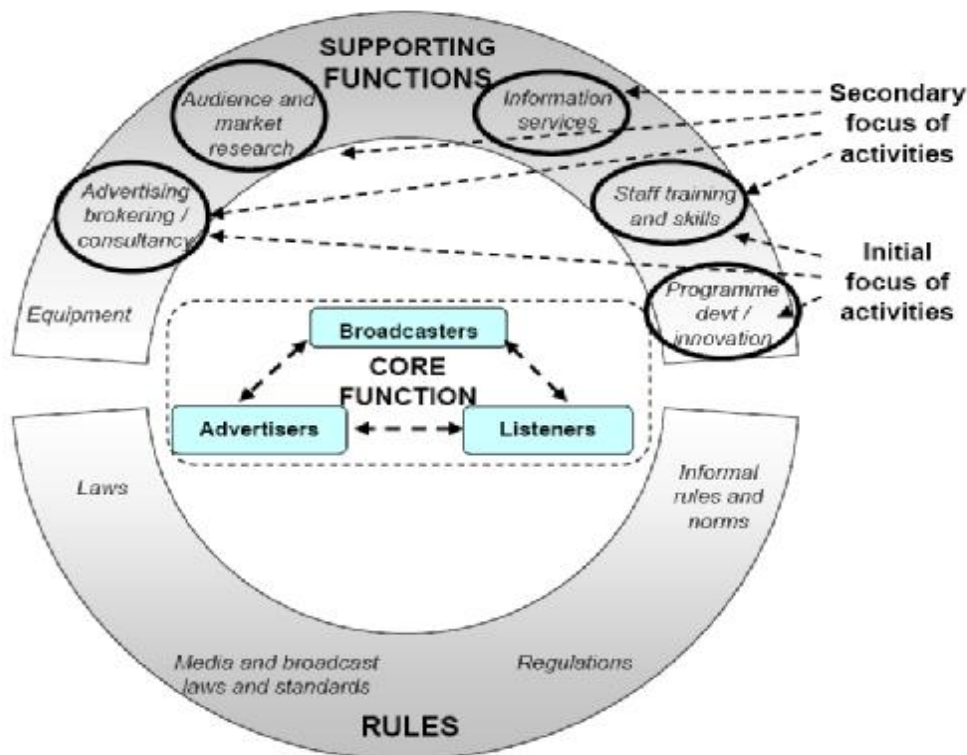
SUPPORTING FUNCTIONS

Audience and market research

Information services

Secondary focus of activities

Advertising brokering / consultancy

Staff training and skills

Initial focus of activities

Equipment

Programme devt / innovation

Broadcasters

CORE FUNCTION

Advertisers

Listeners

Laws

Informal rules and norms

Media and broadcast laws and standards

Regulations

RULES